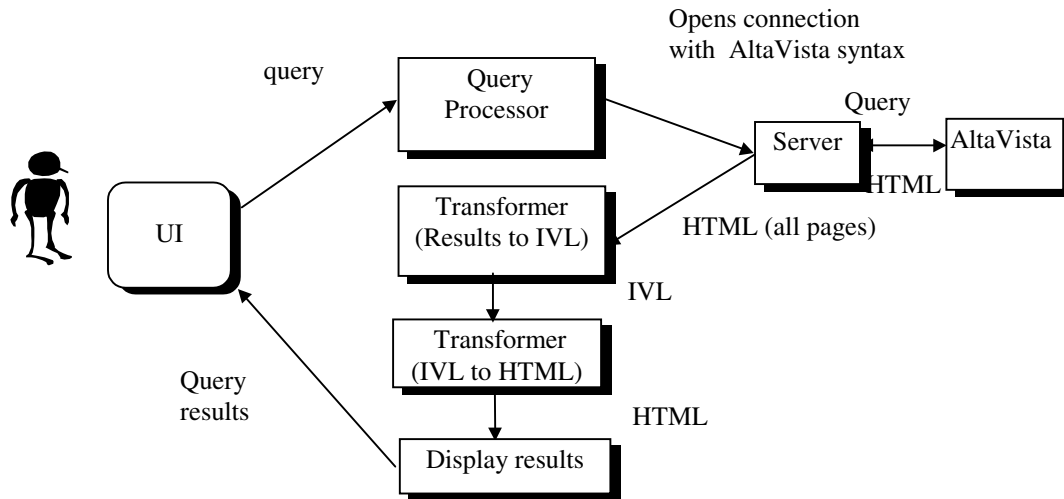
Opens connection with AltaVista syntax

query

Query Processor

Query

Server

AltaVista

HTML

UI

Transformer (Results to IVL)

HTML (all pages)

IVL

Transformer (IVL to HTML)

Query results

HTML

Display results